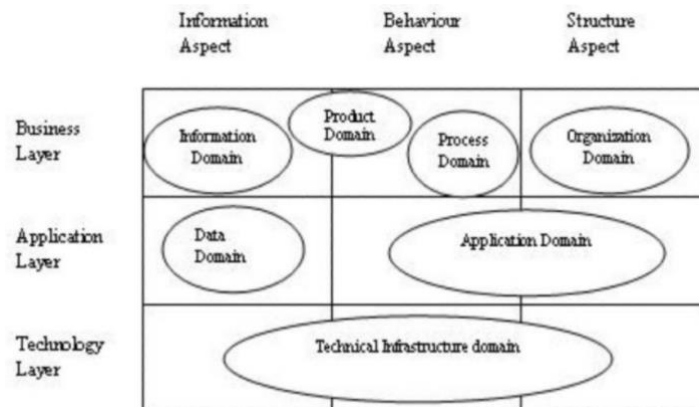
Information Aspect

Behaviour Aspect

Structure Aspect

Business Layer

Information Domain

Product Domain

Process Domain

Organization Domain

Application Layer

Data Domain

Application Domain

Technology Layer

Technical Infrastructure domain